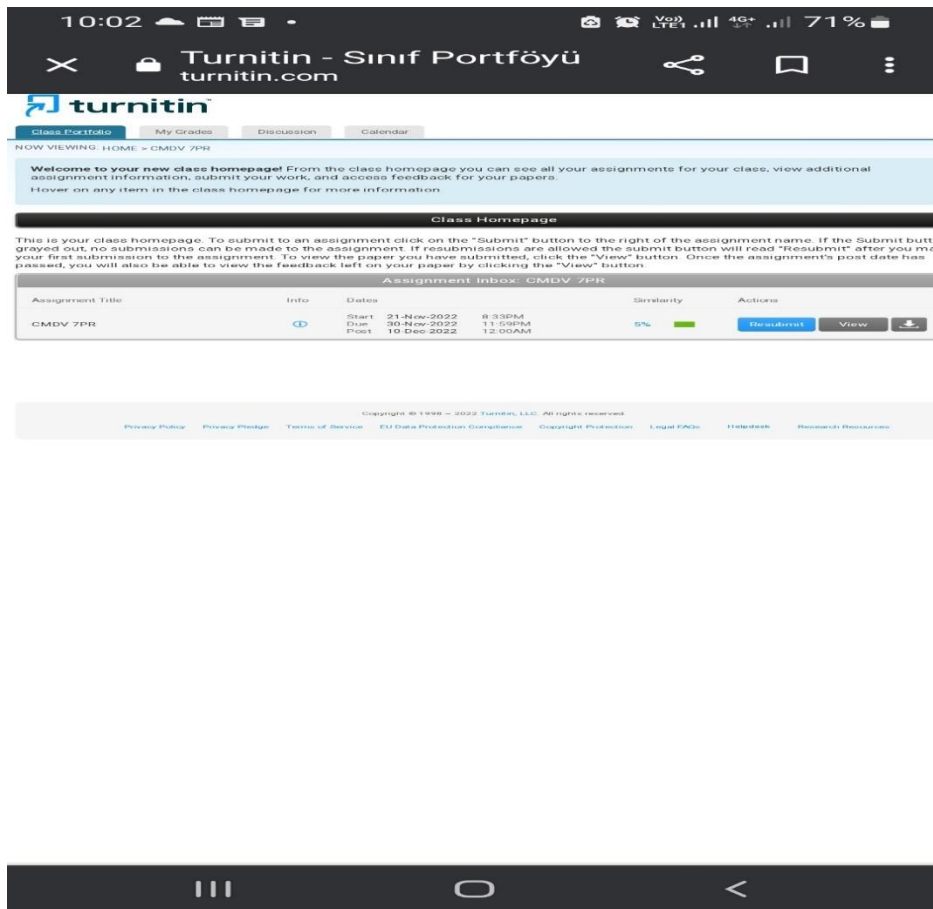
10:02 Vo)) LTE1 4G+ 71%

Turnitin - Sınıf Portföyü
turnitin.com

turnitin

Class Portfolio My Grades Discussion Calendar

NOW VIEWING: HOME > CMDV 7PR

**Welcome to your new class homepage!** From the class homepage you can see all your assignments for your class, view additional assignment information, submit your work, and access feedback for your papers.

Hover on any item in the class homepage for more information

Class Homepage

This is your class homepage. To submit to an assignment click on the "Submit" button to the right of the assignment name. If the Submit butt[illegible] grayed out, no submissions can be made to the assignment. If resubmissions are allowed the submit button will read "Resubmit" after you ma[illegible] your first submission to the assignment. To view the paper you have submitted, click the "View" button. Once the assignment's post date has passed, you will also be able to view the feedback left on your paper by clicking the "View" button.

Assignment Inbox: CMDV 7PR

| Assignment Title | Info | Dates | | Similarity | Actions |
|---|---|---|---|---|---|
| CMDV 7PR | | Start 21-Nov-2022<br>Due 30-Nov-2022<br>Post 10-Dec-2022 | 8:33PM<br>11:59PM<br>12:00AM | 5% | Resubmit View |

Copyright © 1998 – 2022 Turnitin, LLC. All rights reserved.

Privacy Policy Privacy Pledge Terms of Service EU Data Protection Compliance Copyright Protection Legal FAQs Helpdesk Research Resources